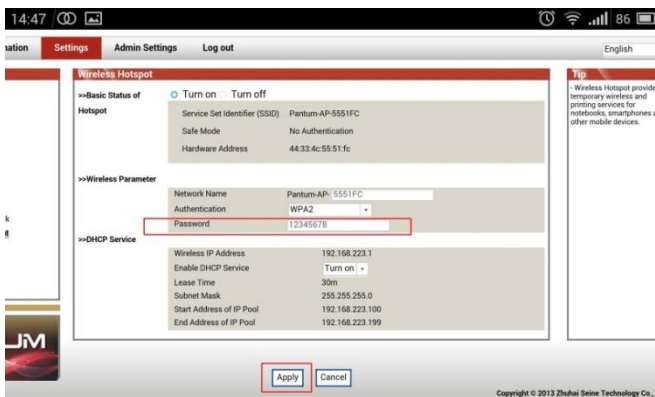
14:47 86

nation Settings Admin Settings Log out English

Wireless Hotspot

>>Basic Status of Hotspot

Turn on Turn off

| | |
|---|---|
| Service Set Identifier (SSID) | Pantum-AP-5551FC |
| Safe Mode | No Authentication |
| Hardware Address | 44:33:4c:55:51:fc |

>>Wireless Parameter

| | |
|---|---|
| Network Name | Pantum-AP- 5551FC |
| Authentication | WPA2 |
| Password | 12345678 |

>>DHCP Service

| | |
|---|---|
| Wireless IP Address | 192.168.223.1 |
| Enable DHCP Service | Turn on |
| Lease Time | 30m |
| Subnet Mask | 255.255.255.0 |
| Start Address of IP Pool | 192.168.223.100 |
| End Address of IP Pool | 192.168.223.199 |

Tip

- Wireless Hotspot provide temporary wireless and printing services for notebooks, smartphones a other mobile devices.

k

JM

Apply Cancel

Copyright © 2013 Zhuhai Seine Technology Co.,